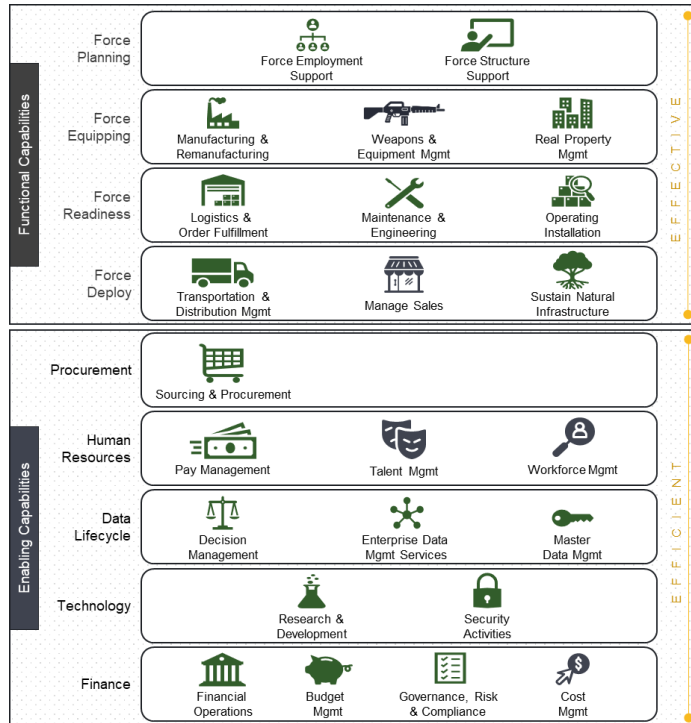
Functional Capabilities

Force Planning

Force Employment Support

Force Structure Support

Force Equipping

Manufacturing & Remanufacturing

Weapons & Equipment Mgmt

Real Property Mgmt

Force Readiness

Logistics & Order Fulfillment

Maintenance & Engineering

Operating Installation

Force Deploy

Transportation & Distribution Mgmt

Manage Sales

Sustain Natural Infrastructure

EFFECTIVE

Enabling Capabilities

Procurement

Sourcing & Procurement

Human Resources

Pay Management

Talent Mgmt

Workforce Mgmt

Data Lifecycle

Decision Management

Enterprise Data Mgmt Services

Master Data Mgmt

Technology

Research & Development

Security Activities

Finance

Financial Operations

Budget Mgmt

Governance, Risk & Compliance

Cost Mgmt

EFFICIENT